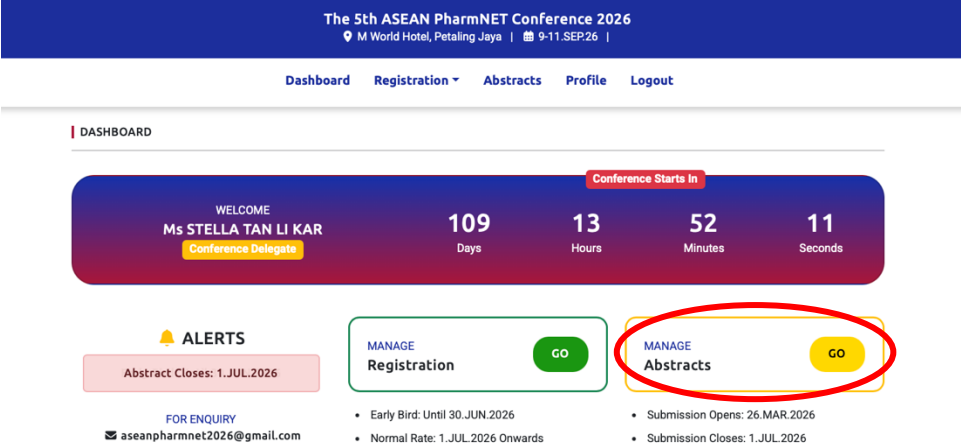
The 5th ASEAN PharmNET Conference 2026
M World Hotel, Petaling Jaya | 9-11.SEP.26 |

Dashboard Registration Abstracts Profile Logout

DASHBOARD

Conference Starts In

WELCOME
Ms STELLA TAN LI KAR
Conference Delegate

109
Days

13
Hours

52
Minutes

11
Seconds

ALERTS

Abstract Closes: 1.JUL.2026

FOR ENQUIRY
aseanpharmnet2026@gmail.com

MANAGE
Registration
GO

- Early Bird: Until 30.JUN.2026
- Normal Rate: 1.JUL.2026 Onwards

MANAGE
Abstracts
GO

- Submission Opens: 26.MAR.2026
- Submission Closes: 1.JUL.2026